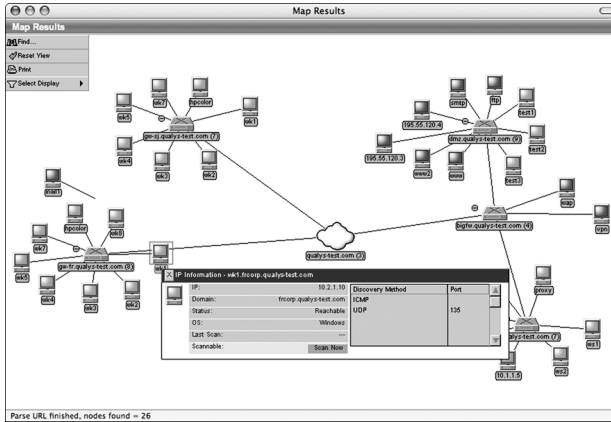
Map Results

Map Results

Find...
Reset View
Print
Select Display

wk7
hpcolor
wk5
wk1
gw-sj.qualys-test.com (7)
wk4
wk3
wk2

smtp
ftp
195.55.120.4
test1
dmz.qualys-test.com (9)
195.55.120.3
test2
www2
www
test3
wap
bigfw.qualys-test.com (4)
vpn

qualys-test.com (3)

wk11
hpcolor
wk7
wk8
wk5
gw-fr.qualys-test.com (8)
wk4
wk3
wk2

IP Information - wk1.frcorp.qualys-test.com

| IP: | 10.2.1.10 |
|---|---|
| Domain: | frcorp.qualys-test.com |
| Status: | Reachable |
| OS: | Windows |
| Last Scan: | --- |
| Scannable: | Scan Now |

| Discovery Method | Port |
|---|---|
| ICMP | |
| UDP | 135 |

proxy
ualys-test.com (7)
ws1
10.1.1.5
ws2

Parse URL finished, nodes found = 26